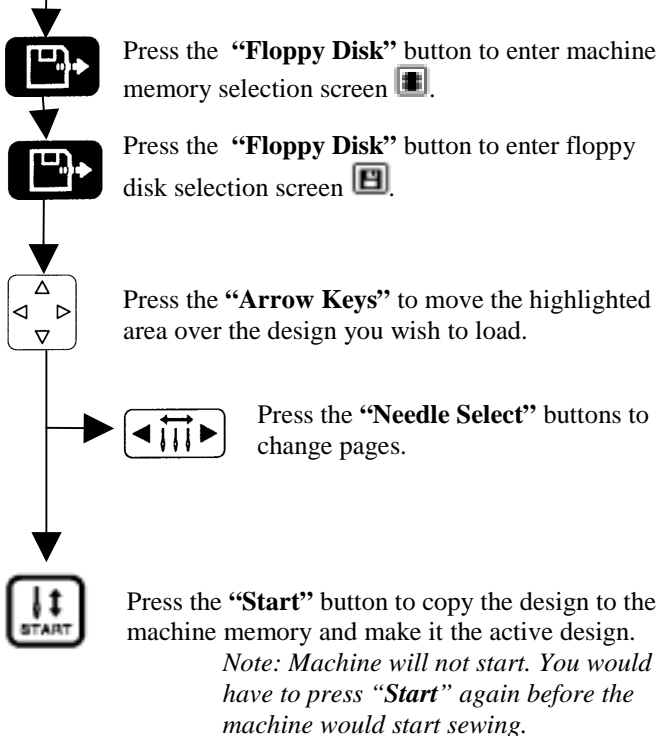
Press the **"Floppy Disk"** button to enter machine memory selection screen.

Press the **"Floppy Disk"** button to enter floppy disk selection screen.

Press the **"Arrow Keys"** to move the highlighted area over the design you wish to load.

Press the **"Needle Select"** buttons to change pages.

START

Press the **"Start"** button to copy the design to the machine memory and make it the active design.

*Note: Machine will not start. You would have to press "**Start**" again before the machine would start sewing.*